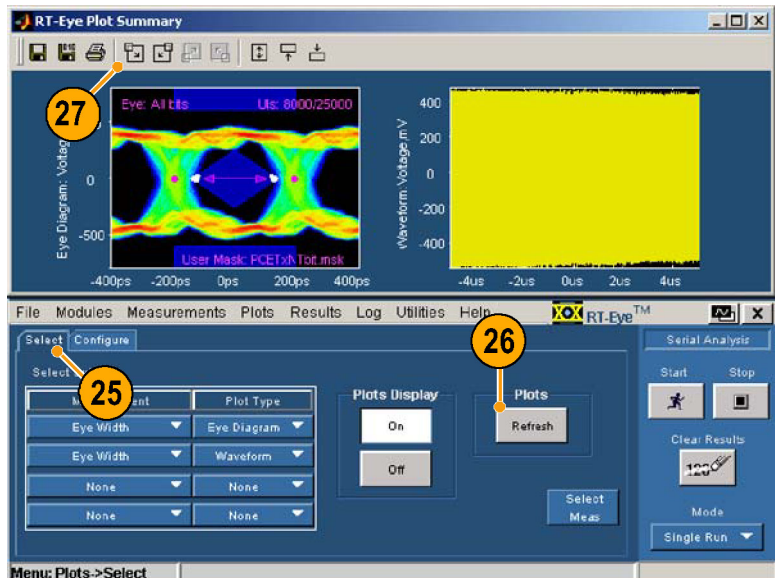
RT-Eye Plot Summary

27

Eye: All bits

UIs: 8000/25000

Eye Diagram: Voltage

0

-500

User Mask: PCETxNTbit.msk

-400ps -200ps 0ps 200ps 400ps

Waveform: Voltage mV

400

200

0

-200

-400

-4us -2us 0us 2us 4us

File Modules Measurements Plots Results Log Utilities Help

RT-Eye™

Select Configure

26

Select

25

M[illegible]ent | Plot Type

| | |
|---|---|
| Eye Width | Eye Diagram |
| Eye Width | Waveform |
| None | None |
| None | None |

Plots Display

On

Off

Plots

Refresh

Select Meas

Serial Analysis

Start

Stop

Clear Results

Mode

Single Run

Menu: Plots->Select